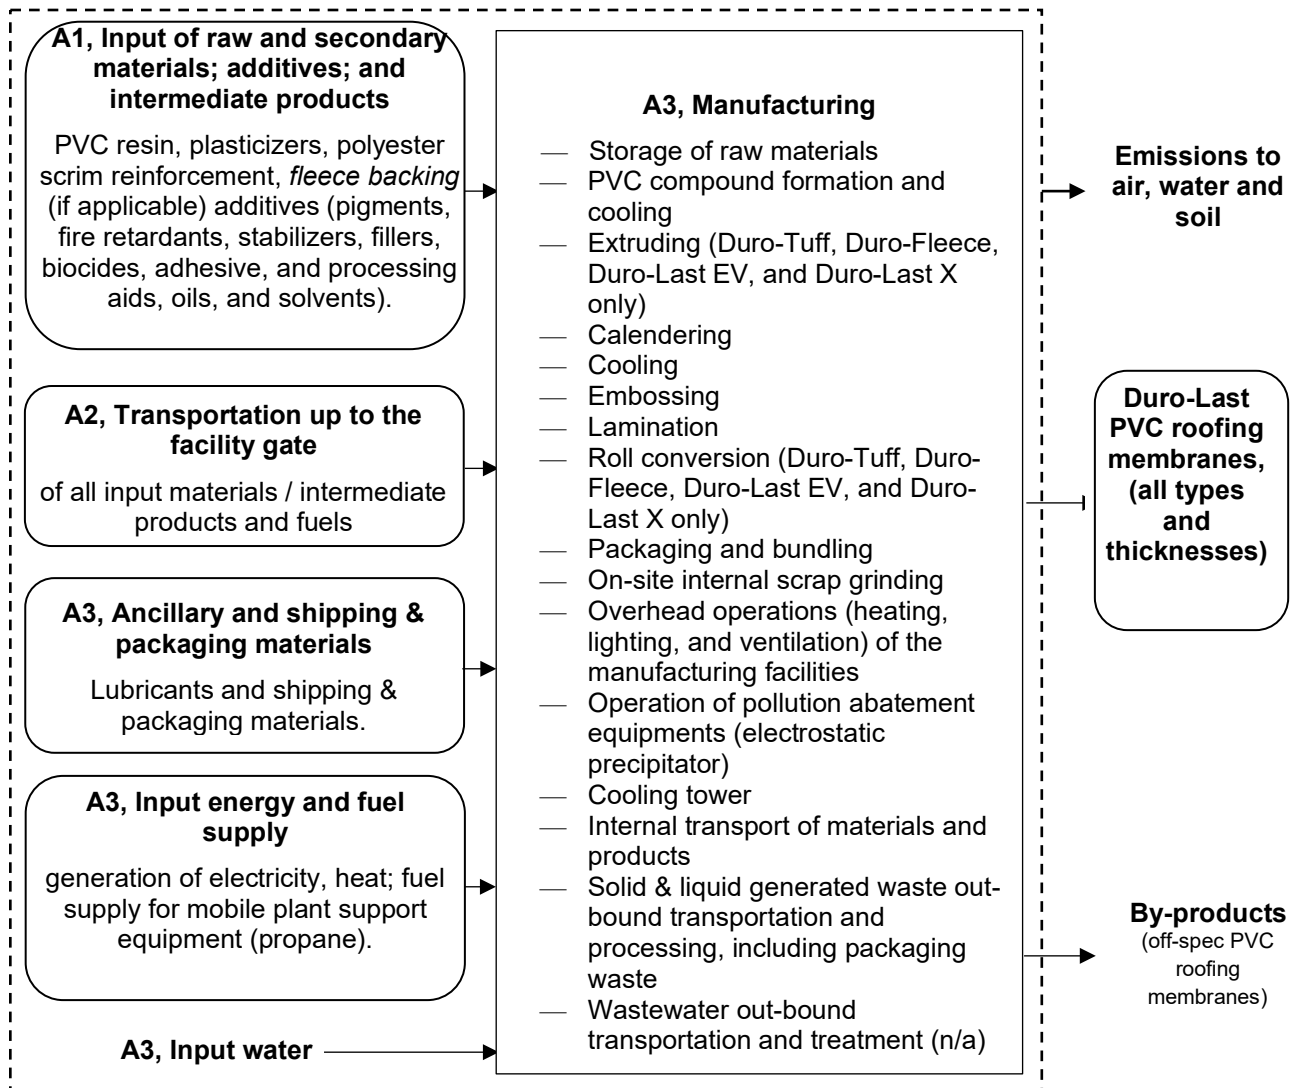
**A1, Input of raw and secondary materials; additives; and intermediate products**

PVC resin, plasticizers, polyester scrim reinforcement, *fleece backing* (if applicable) additives (pigments, fire retardants, stabilizers, fillers, biocides, adhesive, and processing aids, oils, and solvents).

**A2, Transportation up to the facility gate**

of all input materials / intermediate products and fuels

**A3, Ancillary and shipping & packaging materials**

Lubricants and shipping & packaging materials.

**A3, Input energy and fuel supply**

generation of electricity, heat; fuel supply for mobile plant support equipment (propane).

**A3, Input water**

**A3, Manufacturing**

— Storage of raw materials
— PVC compound formation and cooling
— Extruding (Duro-Tuff, Duro-Fleece, Duro-Last EV, and Duro-Last X only)
— Calendering
— Cooling
— Embossing
— Lamination
— Roll conversion (Duro-Tuff, Duro-Fleece, Duro-Last EV, and Duro-Last X only)
— Packaging and bundling
— On-site internal scrap grinding
— Overhead operations (heating, lighting, and ventilation) of the manufacturing facilities
— Operation of pollution abatement equipments (electrostatic precipitator)
— Cooling tower
— Internal transport of materials and products
— Solid & liquid generated waste out-bound transportation and processing, including packaging waste
— Wastewater out-bound transportation and treatment (n/a)

**Emissions to air, water and soil**

**Duro-Last PVC roofing membranes, (all types and thicknesses)**

**By-products**
(off-spec PVC roofing membranes)